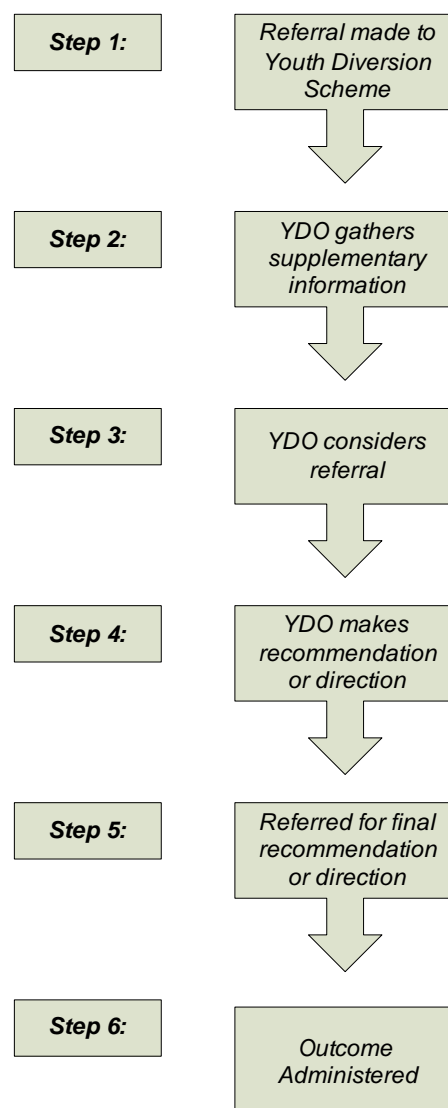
Step 1:

Referral made to Youth Diversion Scheme

Step 2:

YDO gathers supplementary information

Step 3:

YDO considers referral

Step 4:

YDO makes recommendation or direction

Step 5:

Referred for final recommendation or direction

Step 6:

Outcome Administered